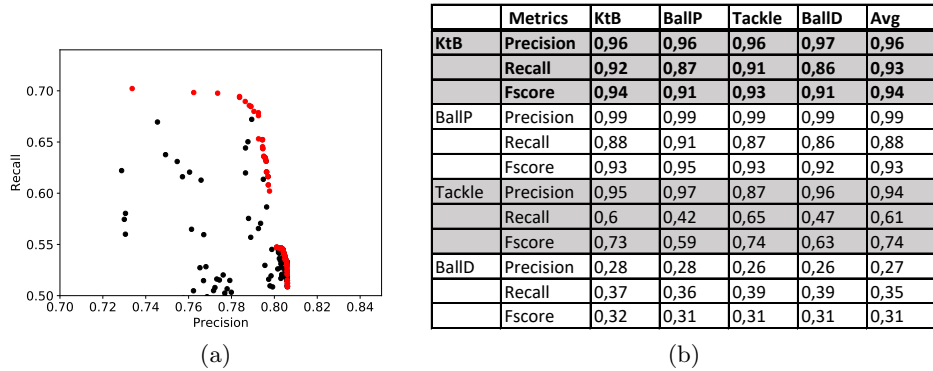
0.70
0.65
0.60
0.55
0.50
Recall
0.70 0.72 0.74 0.76 0.78 0.80 0.82 0.84
Precision

(a)

| | Metrics | KtB | BallP | Tackle | BallD | Avg |
|---|---|---|---|---|---|---|
| KtB | Precision | 0,96 | 0,96 | 0,96 | 0,97 | 0,96 |
| | Recall | 0,92 | 0,87 | 0,91 | 0,86 | 0,93 |
| | Fscore | 0,94 | 0,91 | 0,93 | 0,91 | 0,94 |
| BallP | Precision | 0,99 | 0,99 | 0,99 | 0,99 | 0,99 |
| | Recall | 0,88 | 0,91 | 0,87 | 0,86 | 0,88 |
| | Fscore | 0,93 | 0,95 | 0,93 | 0,92 | 0,93 |
| Tackle | Precision | 0,95 | 0,97 | 0,87 | 0,96 | 0,94 |
| | Recall | 0,6 | 0,42 | 0,65 | 0,47 | 0,61 |
| | Fscore | 0,73 | 0,59 | 0,74 | 0,63 | 0,74 |
| BallD | Precision | 0,28 | 0,28 | 0,26 | 0,26 | 0,27 |
| | Recall | 0,37 | 0,36 | 0,39 | 0,39 | 0,35 |
| | Fscore | 0,32 | 0,31 | 0,31 | 0,31 | 0,31 |

(b)